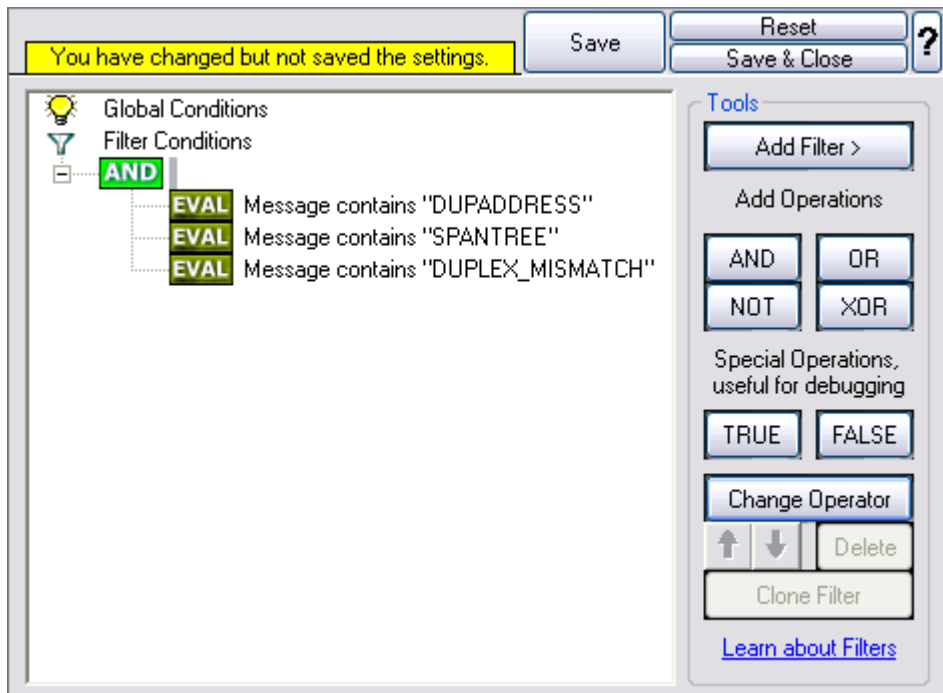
You have changed but not saved the settings.

Save

Reset

Save & Close

?

Global Conditions

Filter Conditions

AND

EVAL Message contains "DUPADDRESS"

EVAL Message contains "SPANTREE"

EVAL Message contains "DUPLEX_MISMATCH"

Tools

Add Filter >

Add Operations

AND

OR

NOT

XOR

Special Operations, useful for debugging

TRUE

FALSE

Change Operator

Delete

Clone Filter

Learn about Filters